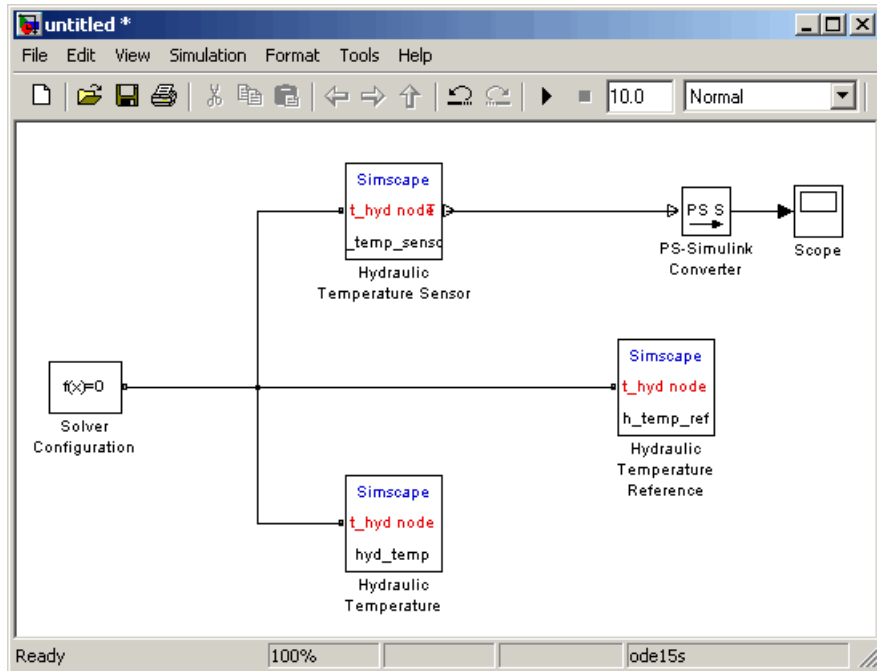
untitled *

File Edit View Simulation Format Tools Help

10.0

Normal

Simscape
t_hyd node
_temp_senso
Hydraulic Temperature Sensor

PS S
PS-Simulink Converter

Scope

f(x)=0
Solver Configuration

Simscape
t_hyd node
h_temp_ref
Hydraulic Temperature Reference

Simscape
t_hyd node
hyd_temp
Hydraulic Temperature

Ready | 100% | ode15s